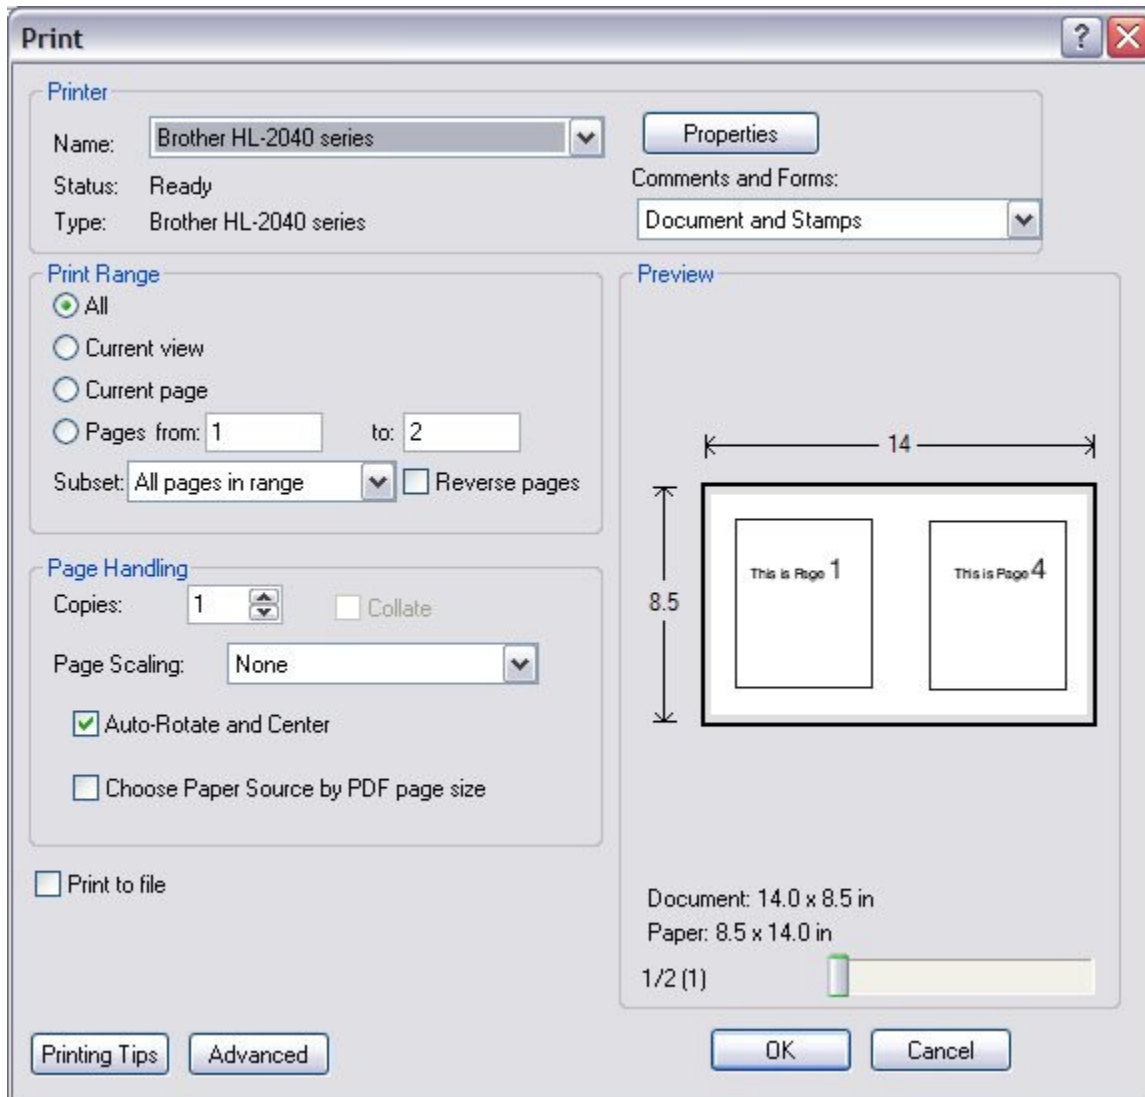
Print

?

Printer

Name: Brother HL-2040 series

Status: Ready

Type: Brother HL-2040 series

Properties

Comments and Forms:

Document and Stamps

Print Range

All

Current view

Current page

Pages from: 1 to: 2

Subset: All pages in range

Reverse pages

Preview

14

8.5

This is Page 1

This is Page 4

Page Handling

Copies: 1

Collate

Page Scaling: None

Auto-Rotate and Center

Choose Paper Source by PDF page size

Print to file

Document: 14.0 x 8.5 in

Paper: 8.5 x 14.0 in

1/2 (1)

Printing Tips

Advanced

OK

Cancel